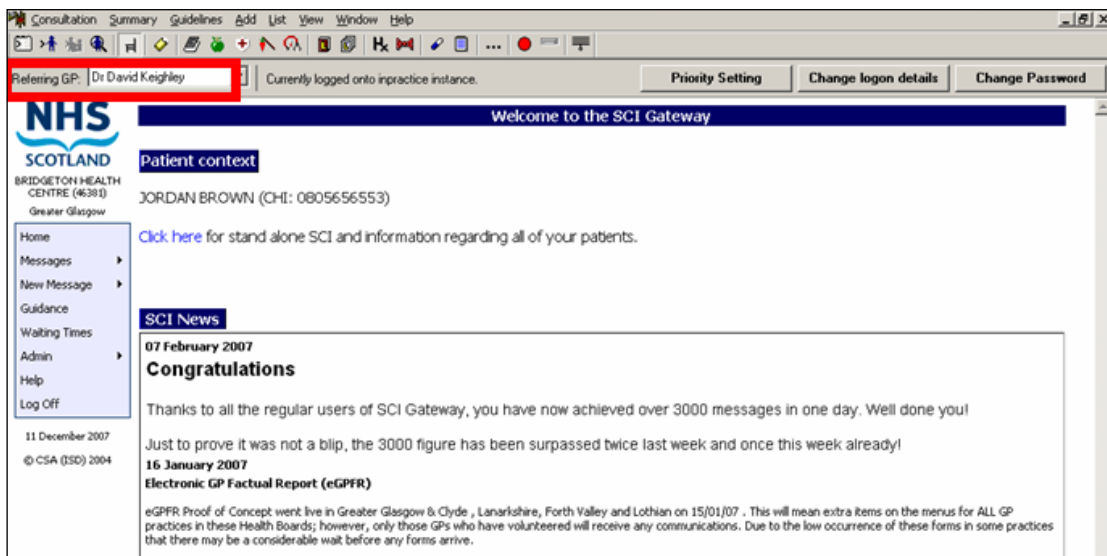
Consultation Summary Guidelines Add List View Window Help

Rx ...

Referring GP: Dr David Keighley

Currently logged onto inpractice instance.

Priority Setting

Change logon details

Change Password

NHS SCOTLAND

BRIDGETON HEALTH CENTRE (46381)

Greater Glasgow

Home

Messages

New Message

Guidance

Waiting Times

Admin

Help

Log Off

11 December 2007

© CSA (ISD) 2004

Welcome to the SCI Gateway

Patient context

JORDAN BROWN (CHI: 0805656553)

Click here for stand alone SCI and information regarding all of your patients.

SCI News

07 February 2007

Congratulations

Thanks to all the regular users of SCI Gateway, you have now achieved over 3000 messages in one day. Well done you!

Just to prove it was not a blip, the 3000 figure has been surpassed twice last week and once this week already!

16 January 2007

Electronic GP Factual Report (eGPFR)

eGPFR Proof of Concept went live in Greater Glasgow & Clyde , Lanarkshire, Forth Valley and Lothian on 15/01/07 . This will mean extra items on the menus for ALL GP practices in these Health Boards; however, only those GPs who have volunteered will receive any communications. Due to the low occurrence of these forms in some practices that there may be a considerable wait before any forms arrive.